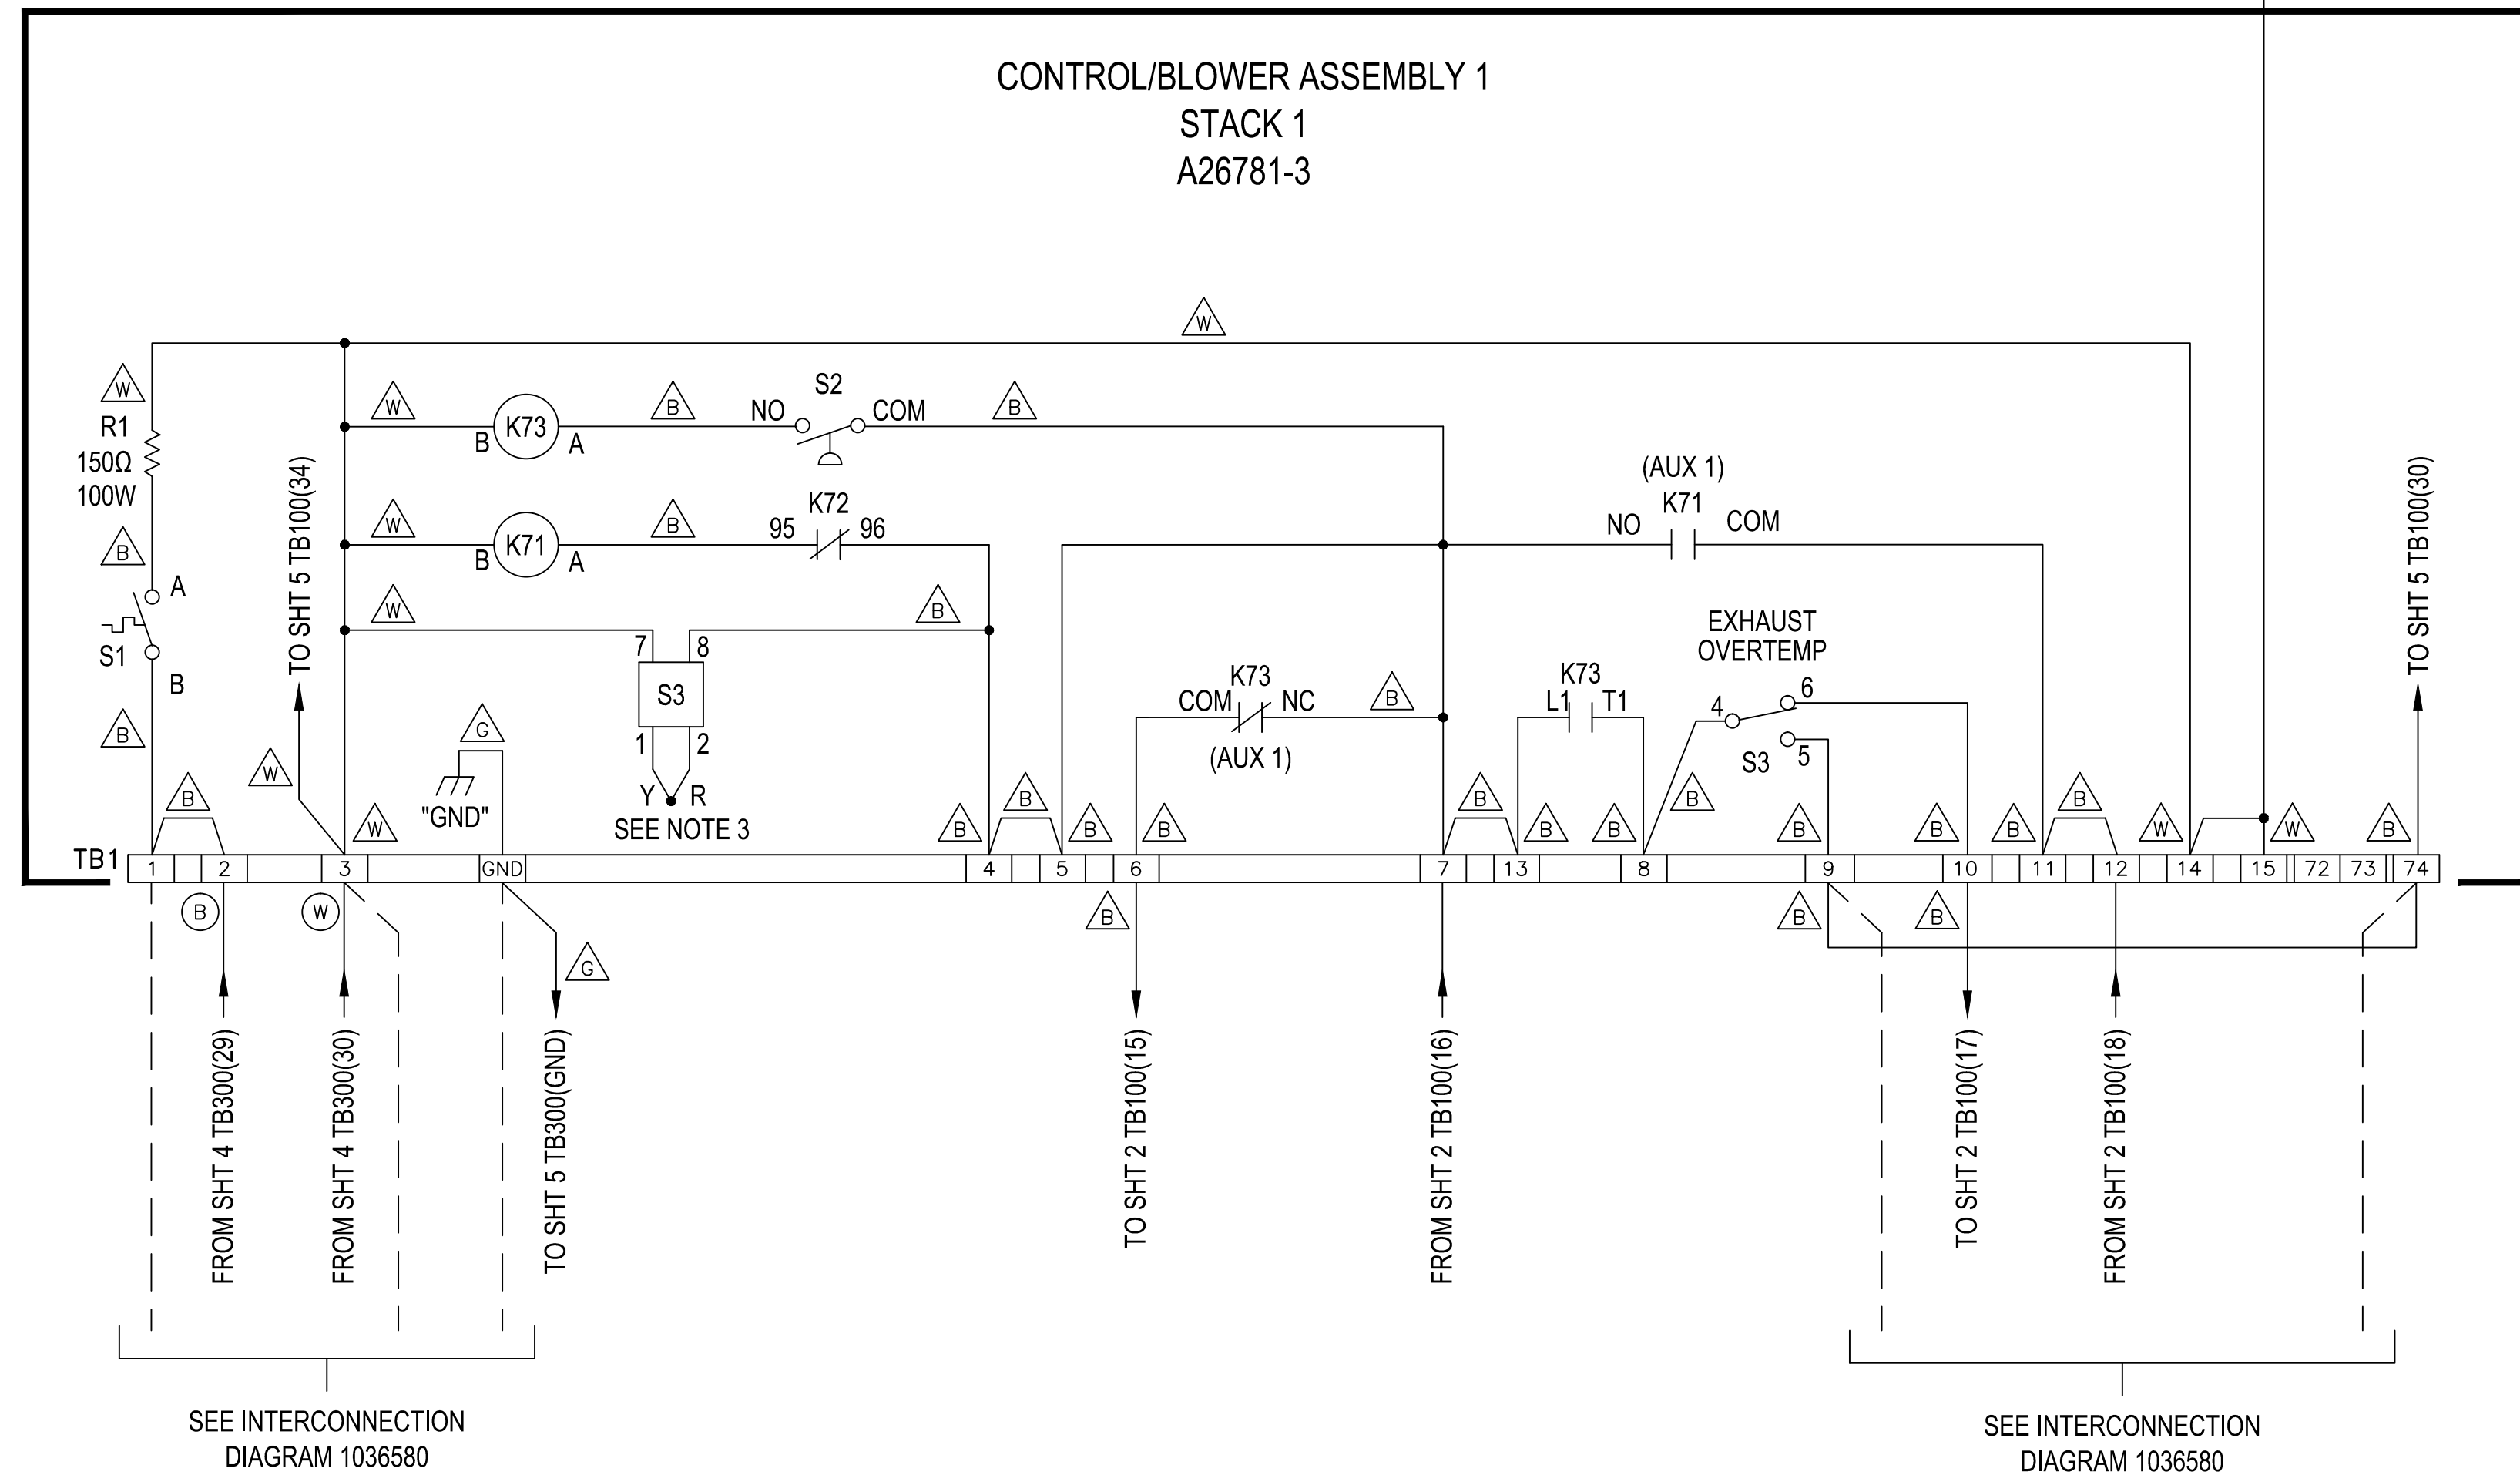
CONTROL/BLOWER ASSEMBLY 1
STACK 1
A26781-3

W

W
R1
150Ω
100W
B
A
S1
B
B

W
B K73 A
B
NO S2 COM
B

W
B K71 A
B
95 K72 96

(AUX 1)
NO K71 COM

W
B
7 8
S3
1 2
Y R
SEE NOTE 3

TO SHT 5 TB100(34)
W
G
"GND"
W

COM K73 NC
(AUX 1)
B

K73
L1 T1

EXHAUST
OVERTEMP
4 6
S3 5

TO SHT 5 TB100(30)

B B B B B B B B B B B B B W W B

TB1
1 2 3 GND 4 5 6 7 13 8 9 10 11 12 14 15 72 73 74

B W G B B B

FROM SHT 4 TB300(29)
FROM SHT 4 TB300(30)
TO SHT 5 TB300(GND)
TO SHT 2 TB100(15)
FROM SHT 2 TB100(16)
TO SHT 2 TB100(17)
FROM SHT 2 TB100(18)

SEE INTERCONNECTION
DIAGRAM 1036580

SEE INTERCONNECTION
DIAGRAM 1036580